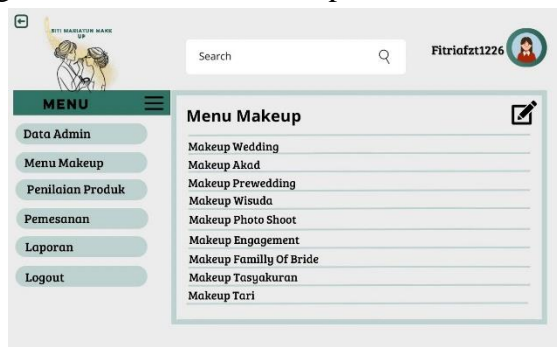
SITI MARIATUN MAKE UP

Search

Fitriafzt1226

MENU

Data Admin

Menu Makeup

Penilaian Produk

Pemesanan

Laporan

Logout

Menu Makeup

Makeup Wedding

Makeup Akad

Makeup Prewedding

Makeup Wisuda

Makeup Photo Shoot

Makeup Engagement

Makeup Familly Of Bride

Makeup Tasyakuran

Makeup Tari